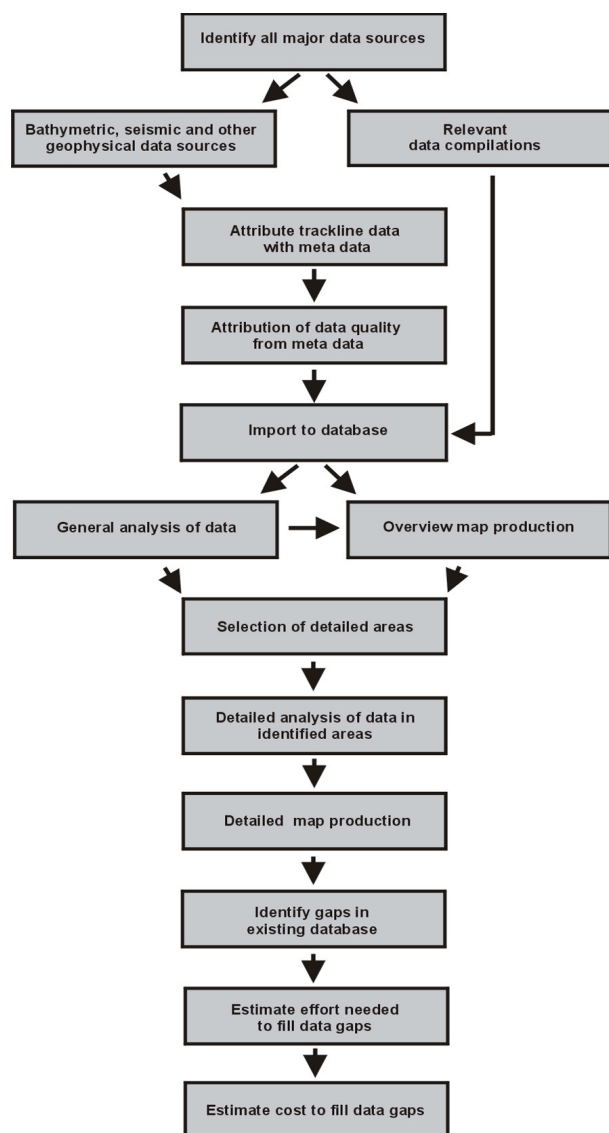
Identify all major data sources

Bathymetric, seismic and other geophysical data sources

Relevant data compilations

Attribute trackline data with meta data

Attribution of data quality from meta data

Import to database

General analysis of data

Overview map production

Selection of detailed areas

Detailed analysis of data in identified areas

Detailed map production

Identify gaps in existing database

Estimate effort needed to fill data gaps

Estimate cost to fill data gaps